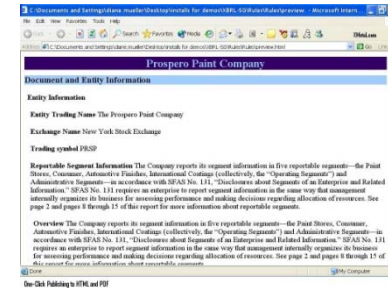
C:\Documents and Settings\diane.mueller\Desktop\installs for demos\XBRL-SD\Rules\Rules\preview - Microsoft Intern...

File Edit View Favorites Tools Help

Back Search Favorites Media

Address C:\Documents and Settings\diane.mueller\Desktop\installs for demos\XBRL-SD\Rules\Rules\preview.html Go Links

Prospero Paint Company

Document and Entity Information

Entity Information

Entity Trading Name The Prospero Paint Company

Exchange Name New York Stock Exchange

Trading symbol PRSP

Reportable Segment Information The Company reports its segment information in five reportable segments—the Paint Stores, Consumer, Automotive Finishes, International Coatings (collectively, the "Operating Segments") and Administrative Segments— in accordance with SFAS No. 131, "Disclosures about Segments of an Enterprise and Related Information." SFAS No. 131 requires an enterprise to report segment information in the same way that management internally organizes its business for assessing performance and making decisions regarding allocation of resources. See page 2 and pages 8 through 15 of this report for more information about reportable segments.

Overview The Company reports its segment information in five reportable segments—the Paint Stores, Consumer, Automotive Finishes, International Coatings (collectively, the "Operating Segments") and Administrative Segments—in accordance with SFAS No. 131, "Disclosures about Segments of an Enterprise and Related Information." SFAS No. 131 requires an enterprise to report segment information in the same way that management internally organizes its business for assessing performance and making decisions regarding allocation of resources. See page 2 and pages 8 through 15 of this report for more information about reportable segments.

Done My Computer

One-Click Publishing to HTML and PDF